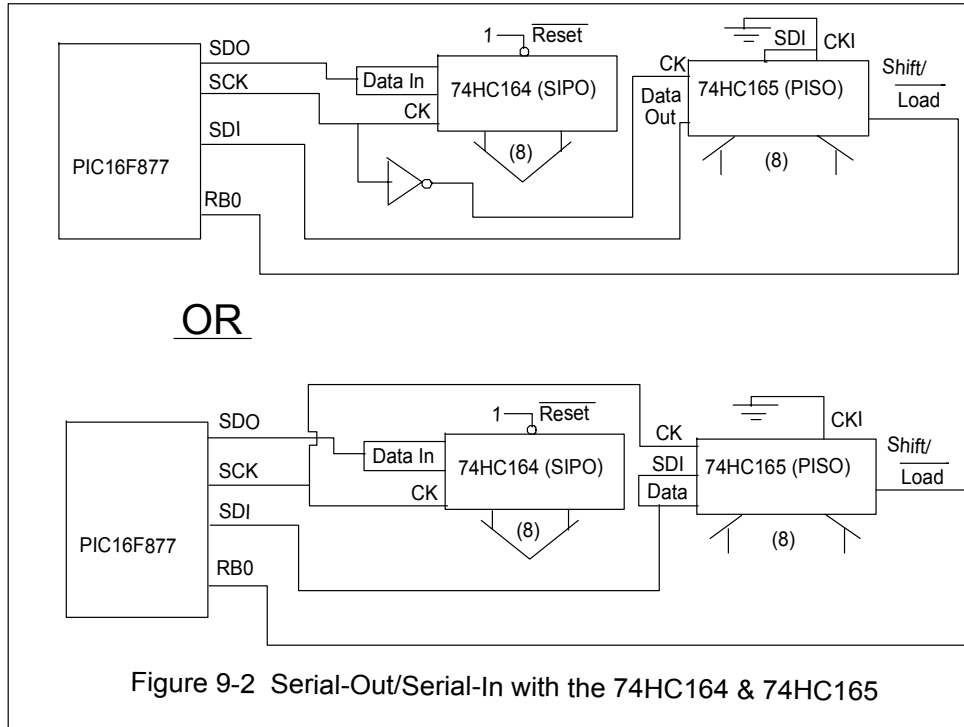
SDO
SCK
SDI
RB0
PIC16F877
Data In
CK
1
$\overline{\text{Reset}}$
74HC164 (SIPO)
(8)
CK
Data Out
SDI
CKI
74HC165 (PISO)
Shift/ $\overline{\text{Load}}$
(8)

OR

SDO
SCK
SDI
RB0
PIC16F877
Data In
CK
1
$\overline{\text{Reset}}$
74HC164 (SIPO)
(8)
CK
SDI
Data
CKI
74HC165 (PISO)
Shift/ $\overline{\text{Load}}$
(8)

Figure 9-2 Serial-Out/Serial-In with the 74HC164 & 74HC165